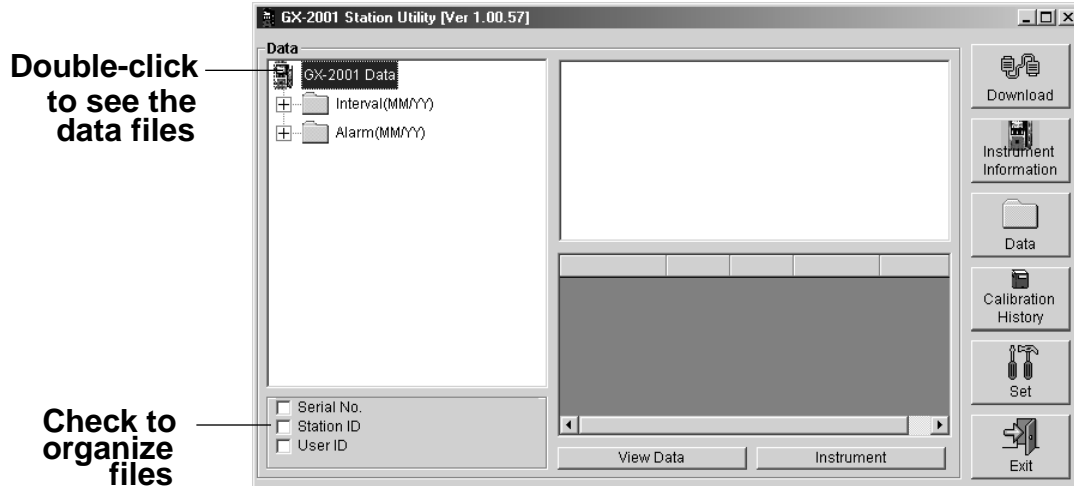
Double-click to see the data files

Check to organize files

GX-2001 Station Utility [Ver 1.00.57]

Data

GX-2001 Data

Interval(MM/YY)

Alarm(MM/YY)

Serial No.

Station ID

User ID

View Data

Instrument

Download

Instrument Information

Data

Calibration History

Set

Exit